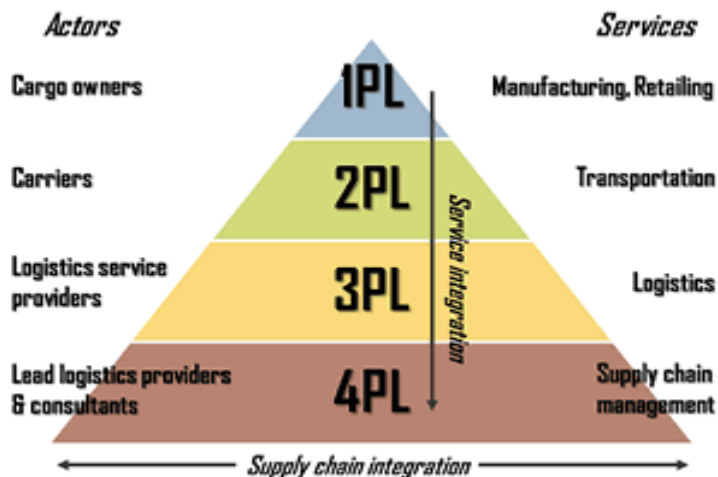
Actors

Services

Cargo owners

1PL

Manufacturing, Retailing

Carriers

2PL

Transportation

Logistics service providers

3PL

Logistics

Lead logistics providers & consultants

4PL

Supply chain management

Service integration

Supply chain integration